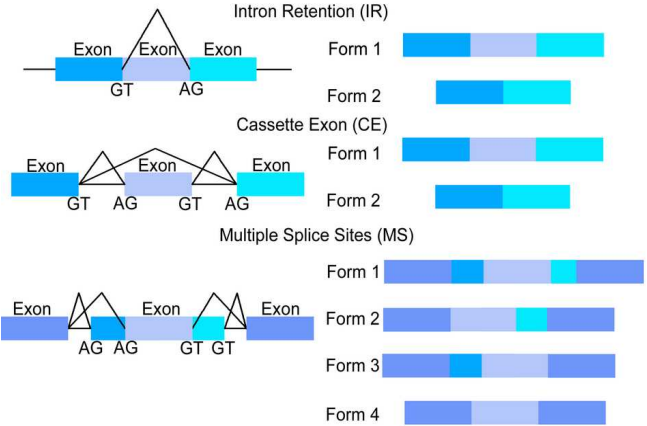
Intron Retention (IR)

Exon Exon Exon
GT AG

Form 1

Form 2

Cassette Exon (CE)

Exon Exon Exon
GT AG GT AG

Form 1

Form 2

Multiple Splice Sites (MS)

Exon Exon Exon
AG AG GT GT

Form 1

Form 2

Form 3

Form 4